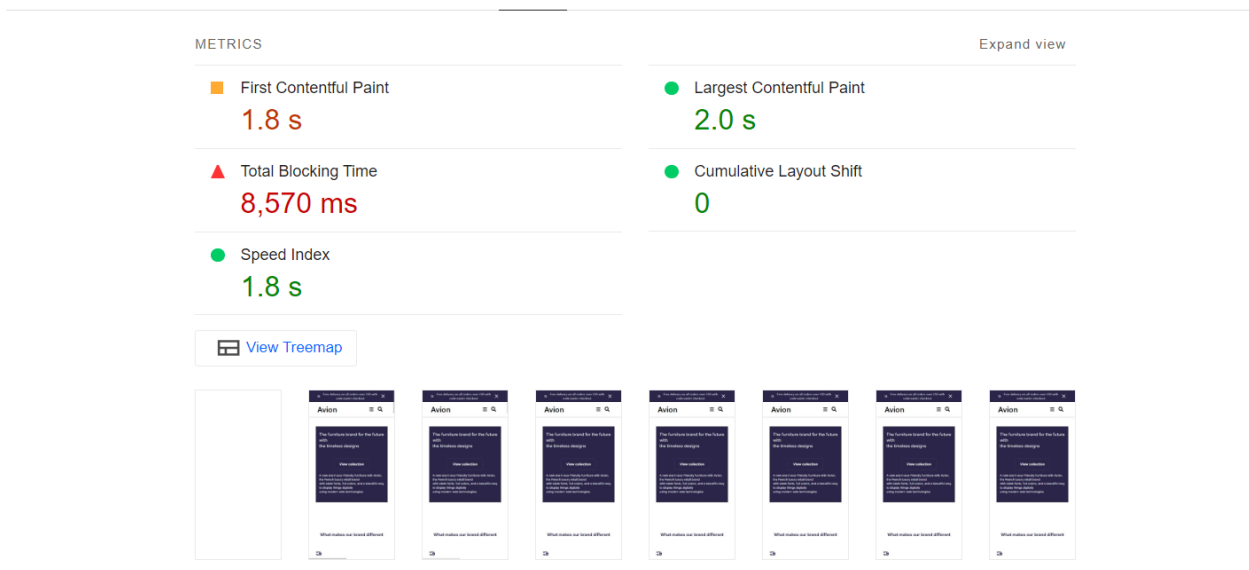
METRICS

Expand view

First Contentful Paint
1.8 s

Largest Contentful Paint
2.0 s

Total Blocking Time
8,570 ms

Cumulative Layout Shift
0

Speed Index
1.8 s

View Treemap

Avion

The furniture brand for the future with the timeless designs

View collection

What makes our brand different

Avion

The furniture brand for the future with the timeless designs

View collection

What makes our brand different

Avion

The furniture brand for the future with the timeless designs

View collection

What makes our brand different

Avion

The furniture brand for the future with the timeless designs

View collection

What makes our brand different

Avion

The furniture brand for the future with the timeless designs

View collection

What makes our brand different

Avion

The furniture brand for the future with the timeless designs

View collection

What makes our brand different

Avion

The furniture brand for the future with the timeless designs

View collection

What makes our brand different